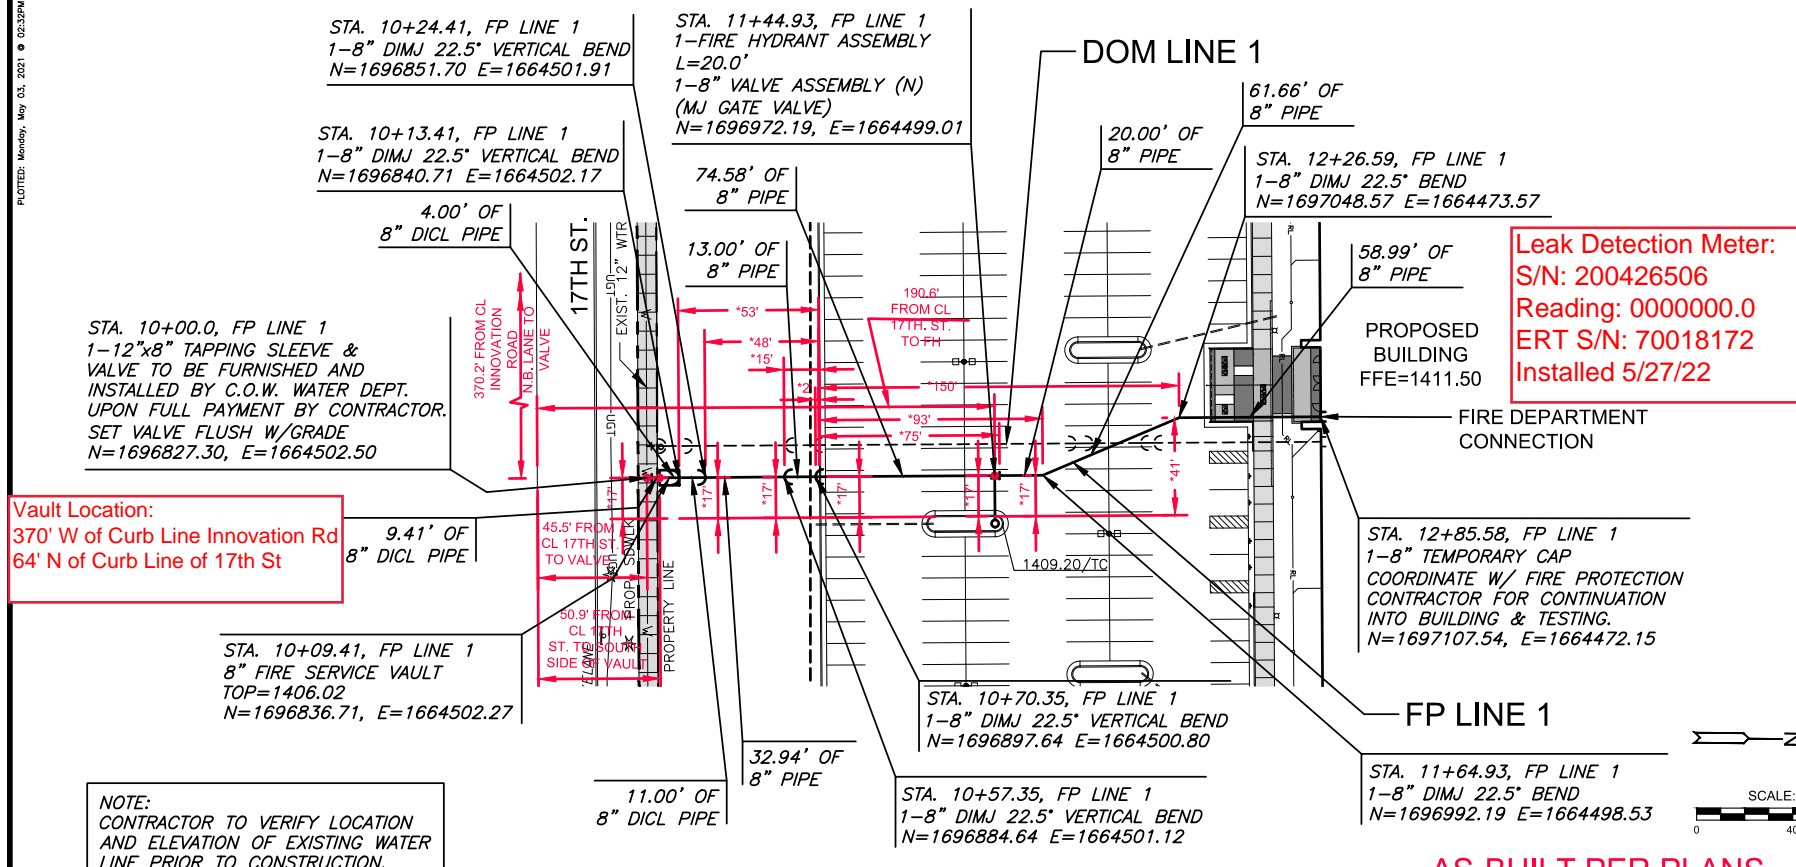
PLOTTED: Monday, May 03, 2021 @ 02:32PM

STA. 10+24.41, FP LINE 1
1–8" DIMJ 22.5° VERTICAL BEND
N=1696851.70 E=1664501.91

STA. 11+44.93, FP LINE 1
1–FIRE HYDRANT ASSEMBLY
L=20.0'
1–8" VALVE ASSEMBLY (N)
(MJ GATE VALVE)
N=1696972.19, E=1664499.01

DOM LINE 1

61.66' OF
8" PIPE

20.00' OF
8" PIPE

STA. 10+13.41, FP LINE 1
1–8" DIMJ 22.5° VERTICAL BEND
N=1696840.71 E=1664502.17

74.58' OF
8" PIPE

STA. 12+26.59, FP LINE 1
1–8" DIMJ 22.5° BEND
N=1697048.57 E=1664473.57

4.00' OF
8" DICL PIPE

13.00' OF
8" PIPE

58.99' OF
8" PIPE

Leak Detection Meter:
S/N: 200426506
Reading: 0000000.0
ERT S/N: 70018172
Installed 5/27/22

17TH ST.

EXIST. 12" WTR

UGT

370.2' FROM CL INNOVATION ROAD N.B. LANE TO VALVE

*53'

190.6' FROM CL 17TH. ST. TO FH

*48'
*15'

PROPOSED
BUILDING
FFE=1411.50

STA. 10+00.0, FP LINE 1
1–12"x8" TAPPING SLEEVE &
VALVE TO BE FURNISHED AND
INSTALLED BY C.O.W. WATER DEPT.
UPON FULL PAYMENT BY CONTRACTOR.
SET VALVE FLUSH W/GRADE
N=1696827.30, E=1664502.50

*2'

*150'

*93'
*75'

FIRE DEPARTMENT
CONNECTION

UGT

*17'
*17'
*17'
*17'
*17'
*17'
*41'

Vault Location:
370' W of Curb Line Innovation Rd
64' N of Curb Line of 17th St

9.41' OF
8" DICL PIPE

45.5' FROM CL 17TH ST TO VALVE

SDWLK

PROP.

PROPERTY LINE

1409.20/TC

STA. 12+85.58, FP LINE 1
1–8" TEMPORARY CAP
COORDINATE W/ FIRE PROTECTION
CONTRACTOR FOR CONTINUATION
INTO BUILDING & TESTING.
N=1697107.54, E=1664472.15

50.9' FROM CL 17TH ST. TO SOUTH SIDE OF VAULT

STA. 10+09.41, FP LINE 1
8" FIRE SERVICE VAULT
TOP=1406.02
N=1696836.71, E=1664502.27

STA. 10+70.35, FP LINE 1
1–8" DIMJ 22.5° VERTICAL BEND
N=1696897.64 E=1664500.80

FP LINE 1

32.94' OF
8" PIPE

STA. 11+64.93, FP LINE 1
1–8" DIMJ 22.5° BEND
N=1696992.19 E=1664498.53

NOTE:
CONTRACTOR TO VERIFY LOCATION
AND ELEVATION OF EXISTING WATER
LINE PRIOR TO CONSTRUCTION.

11.00' OF
8" DICL PIPE

STA. 10+57.35, FP LINE 1
1–8" DIMJ 22.5° VERTICAL BEND
N=1696884.64 E=1664501.12

SCALE:
0
40

AS BUILT PER PLANS